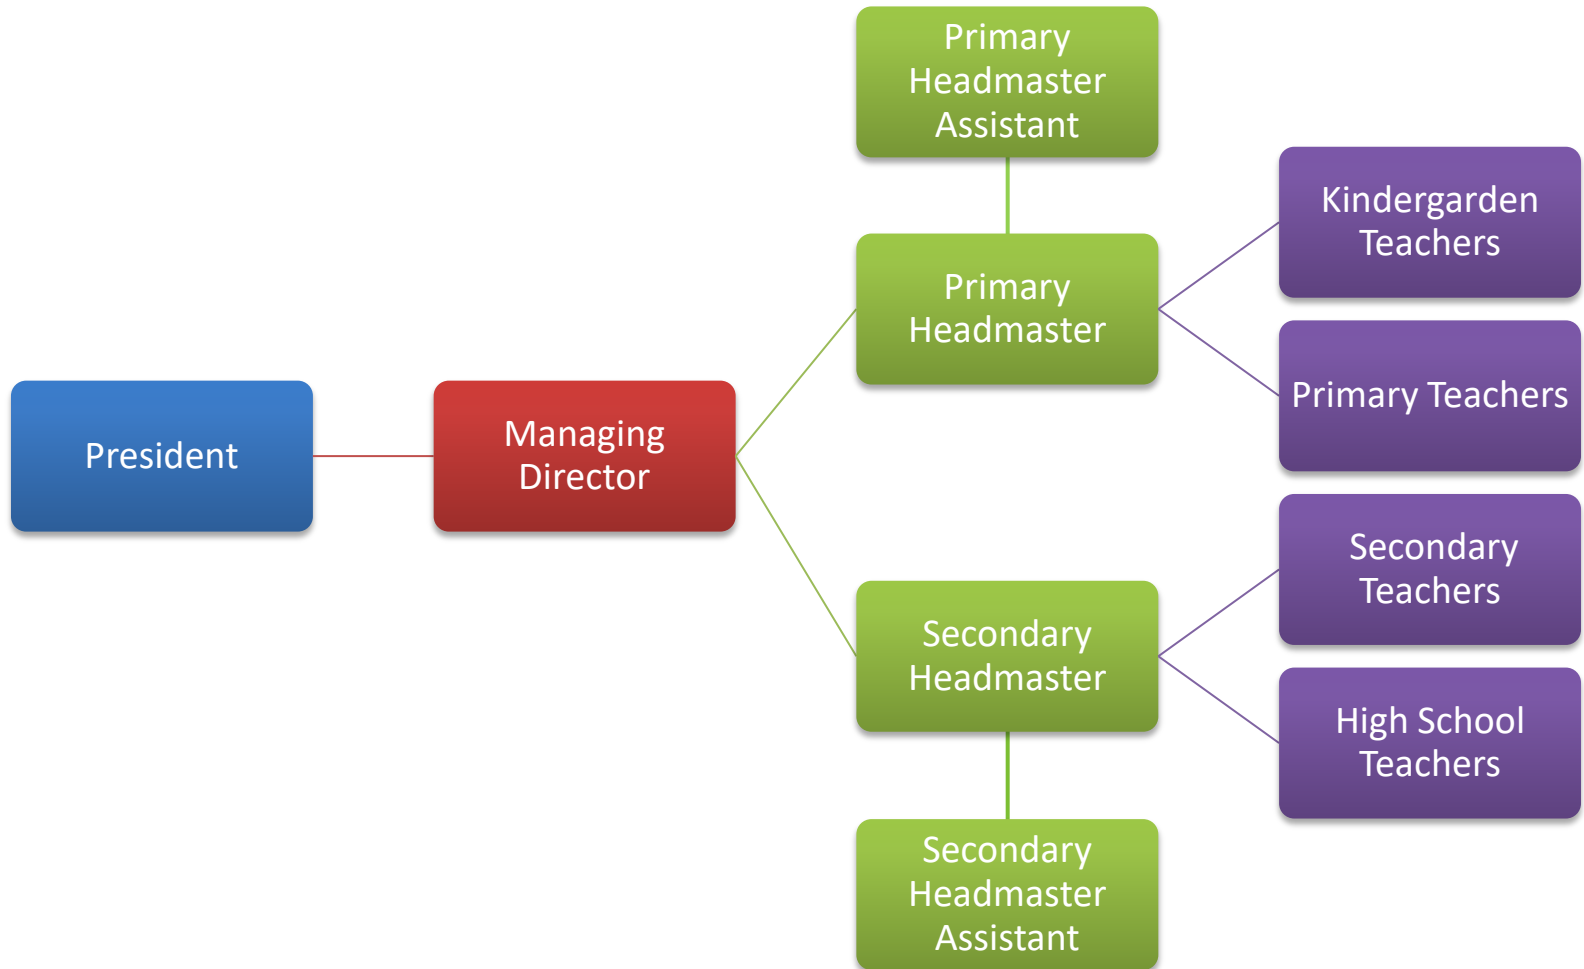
President

Managing Director

Primary Headmaster Assistant

Primary Headmaster

Secondary Headmaster

Secondary Headmaster Assistant

Kindergarden Teachers

Primary Teachers

Secondary Teachers

High School Teachers